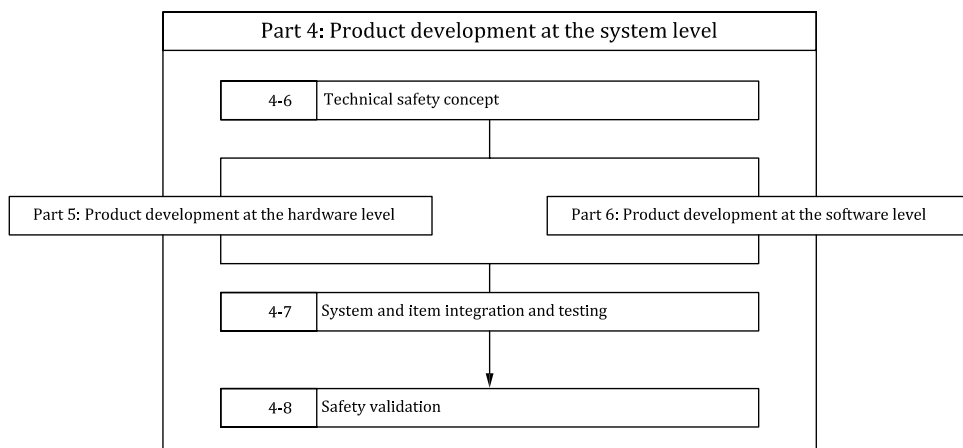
Part 4: Product development at the system level

4-6 Technical safety concept

Part 5: Product development at the hardware level

Part 6: Product development at the software level

4-7 System and item integration and testing

4-8 Safety validation